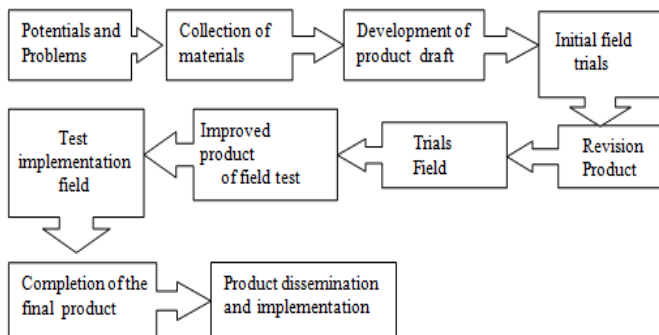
Potentials and Problems

Collection of materials

Development of product draft

Initial field trials

Revision Product

Trials Field

Improved product of field test

Test implementation field

Completion of the final product

Product dissemination and implementation